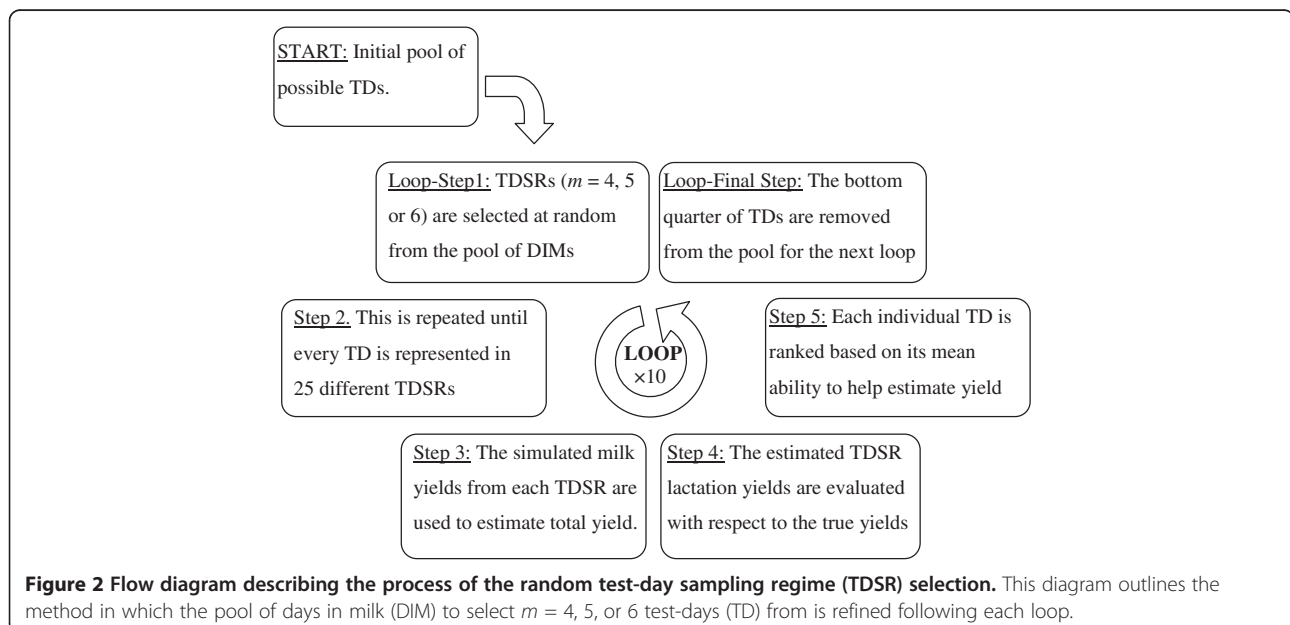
START: Initial pool of possible TDs.

Loop-Step1: TDSRs ($m$ = 4, 5 or 6) are selected at random from the pool of DIMs

Loop-Final Step: The bottom quarter of TDs are removed from the pool for the next loop

Step 2. This is repeated until every TD is represented in 25 different TDSRs

LOOP ×10

Step 5: Each individual TD is ranked based on its mean ability to help estimate yield

Step 3: The simulated milk yields from each TDSR are used to estimate total yield.

Step 4: The estimated TDSR lactation yields are evaluated with respect to the true yields

**Figure 2 Flow diagram describing the process of the random test-day sampling regime (TDSR) selection.** This diagram outlines the method in which the pool of days in milk (DIM) to select $m$ = 4, 5, or 6 test-days (TD) from is refined following each loop.